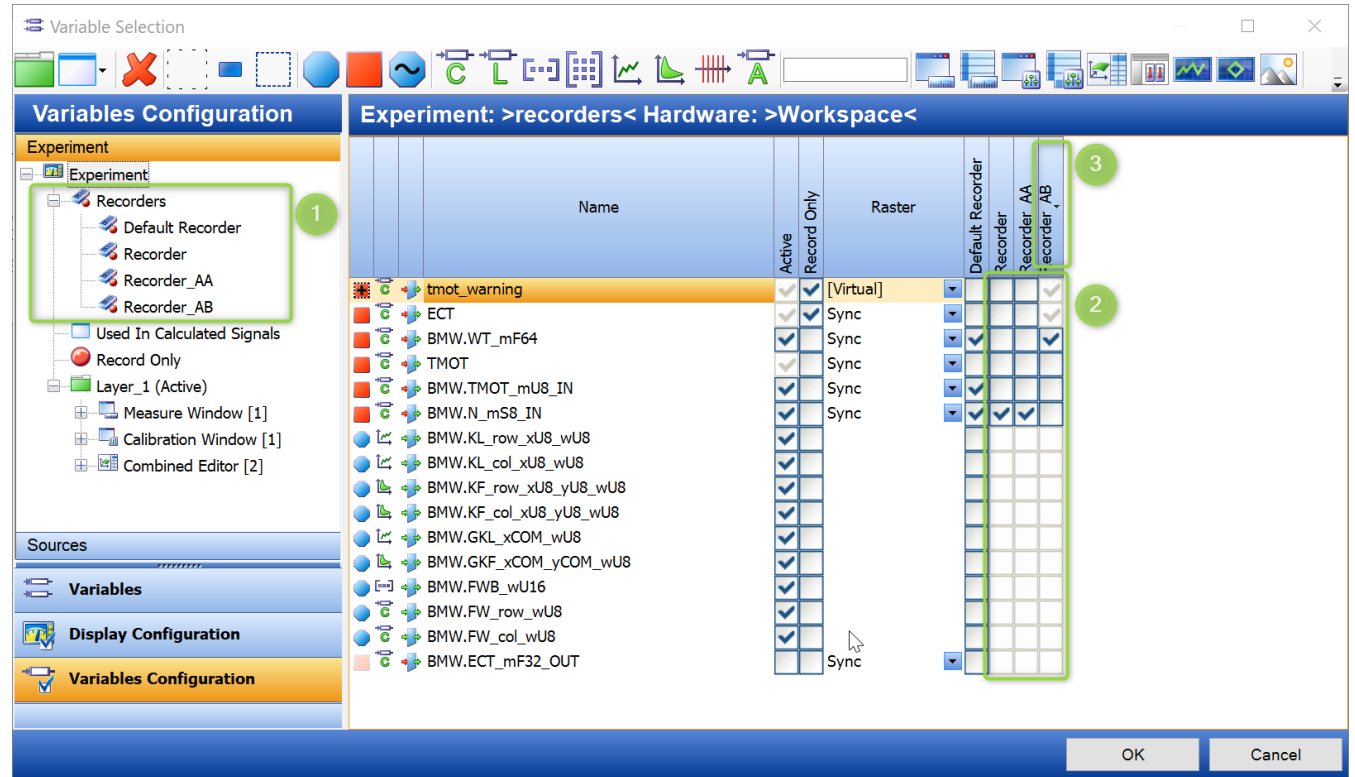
Variable Selection

Variables Configuration

Experiment

Experiment
Recorders
Default Recorder
Recorder
Recorder_AA
Recorder_AB
Used In Calculated Signals
Record Only
Layer_1 (Active)
Measure Window [1]
Calibration Window [1]
Combined Editor [2]

1

Sources

Variables
Display Configuration
Variables Configuration

Experiment: >recorders< Hardware: >Workspace<

| Name | Active | Record Only | Raster | Default Recorder | Recorder | Recorder_AA | Recorder_AB |
|---|---|---|---|---|---|---|---|
| tmot_warning | ✓ | ✓ | [Virtual] | | | | ✓ |
| ECT | ✓ | ✓ | Sync | | | | ✓ |
| BMW.WT_mF64 | ✓ | | Sync | ✓ | | | ✓ |
| TMOT | ✓ | | Sync | | | | |
| BMW.TMOT_mU8_IN | ✓ | | Sync | ✓ | | | |
| BMW.N_mS8_IN | ✓ | | Sync | ✓ | ✓ | ✓ | |
| BMW.KL_row_xU8_wU8 | ✓ | | | | | | |
| BMW.KL_col_xU8_wU8 | ✓ | | | | | | |
| BMW.KF_row_xU8_yU8_wU8 | ✓ | | | | | | |
| BMW.KF_col_xU8_yU8_wU8 | ✓ | | | | | | |
| BMW.GKL_xCOM_wU8 | ✓ | | | | | | |
| BMW.GKF_xCOM_yCOM_wU8 | ✓ | | | | | | |
| BMW.FWB_wU16 | ✓ | | | | | | |
| BMW.FW_row_wU8 | ✓ | | | | | | |
| BMW.FW_col_wU8 | ✓ | | | | | | |
| BMW.ECT_mF32_OUT | | | Sync | | | | |

3
2

OK
Cancel